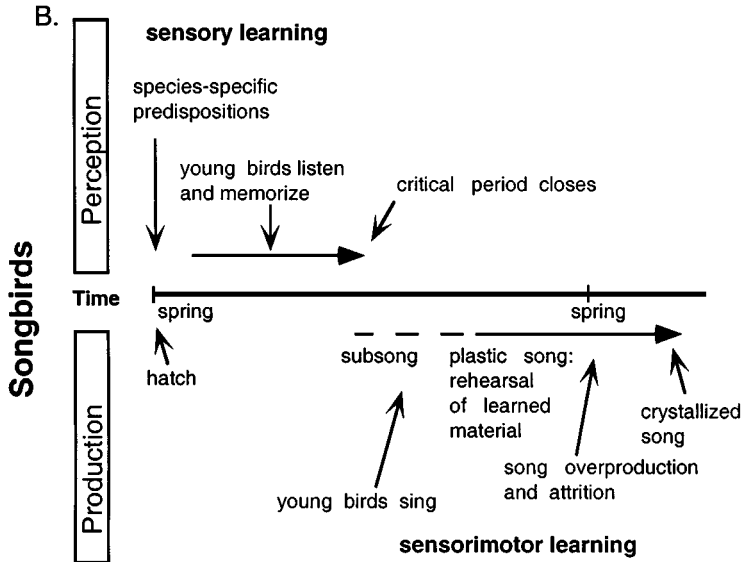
B.

Songbirds

Perception

sensory learning

species-specific predispositions

young birds listen and memorize

critical period closes

Time

spring

spring

hatch

Production

subsong

plastic song: rehearsal of learned material

crystallized song

song overproduction and attrition

young birds sing

sensorimotor learning